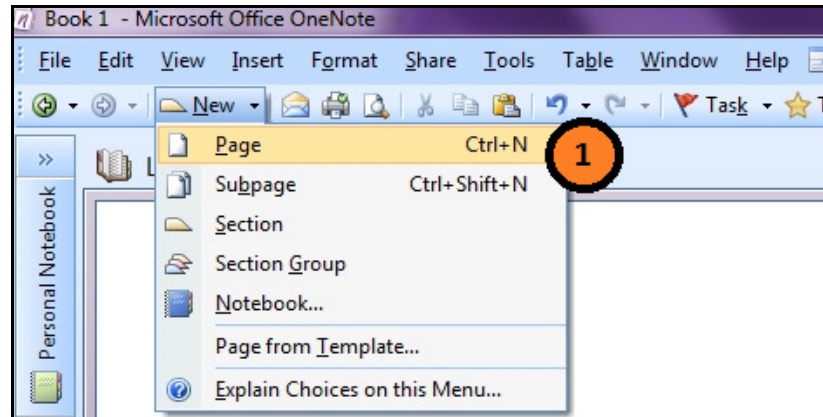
Book 1 - Microsoft Office OneNote

File Edit View Insert Format Share Tools Table Window Help

New Task

Page Ctrl+N

1

Subpage Ctrl+Shift+N

Section

Section Group

Notebook...

Page from Template...

Explain Choices on this Menu...

Personal Notebook

»

L